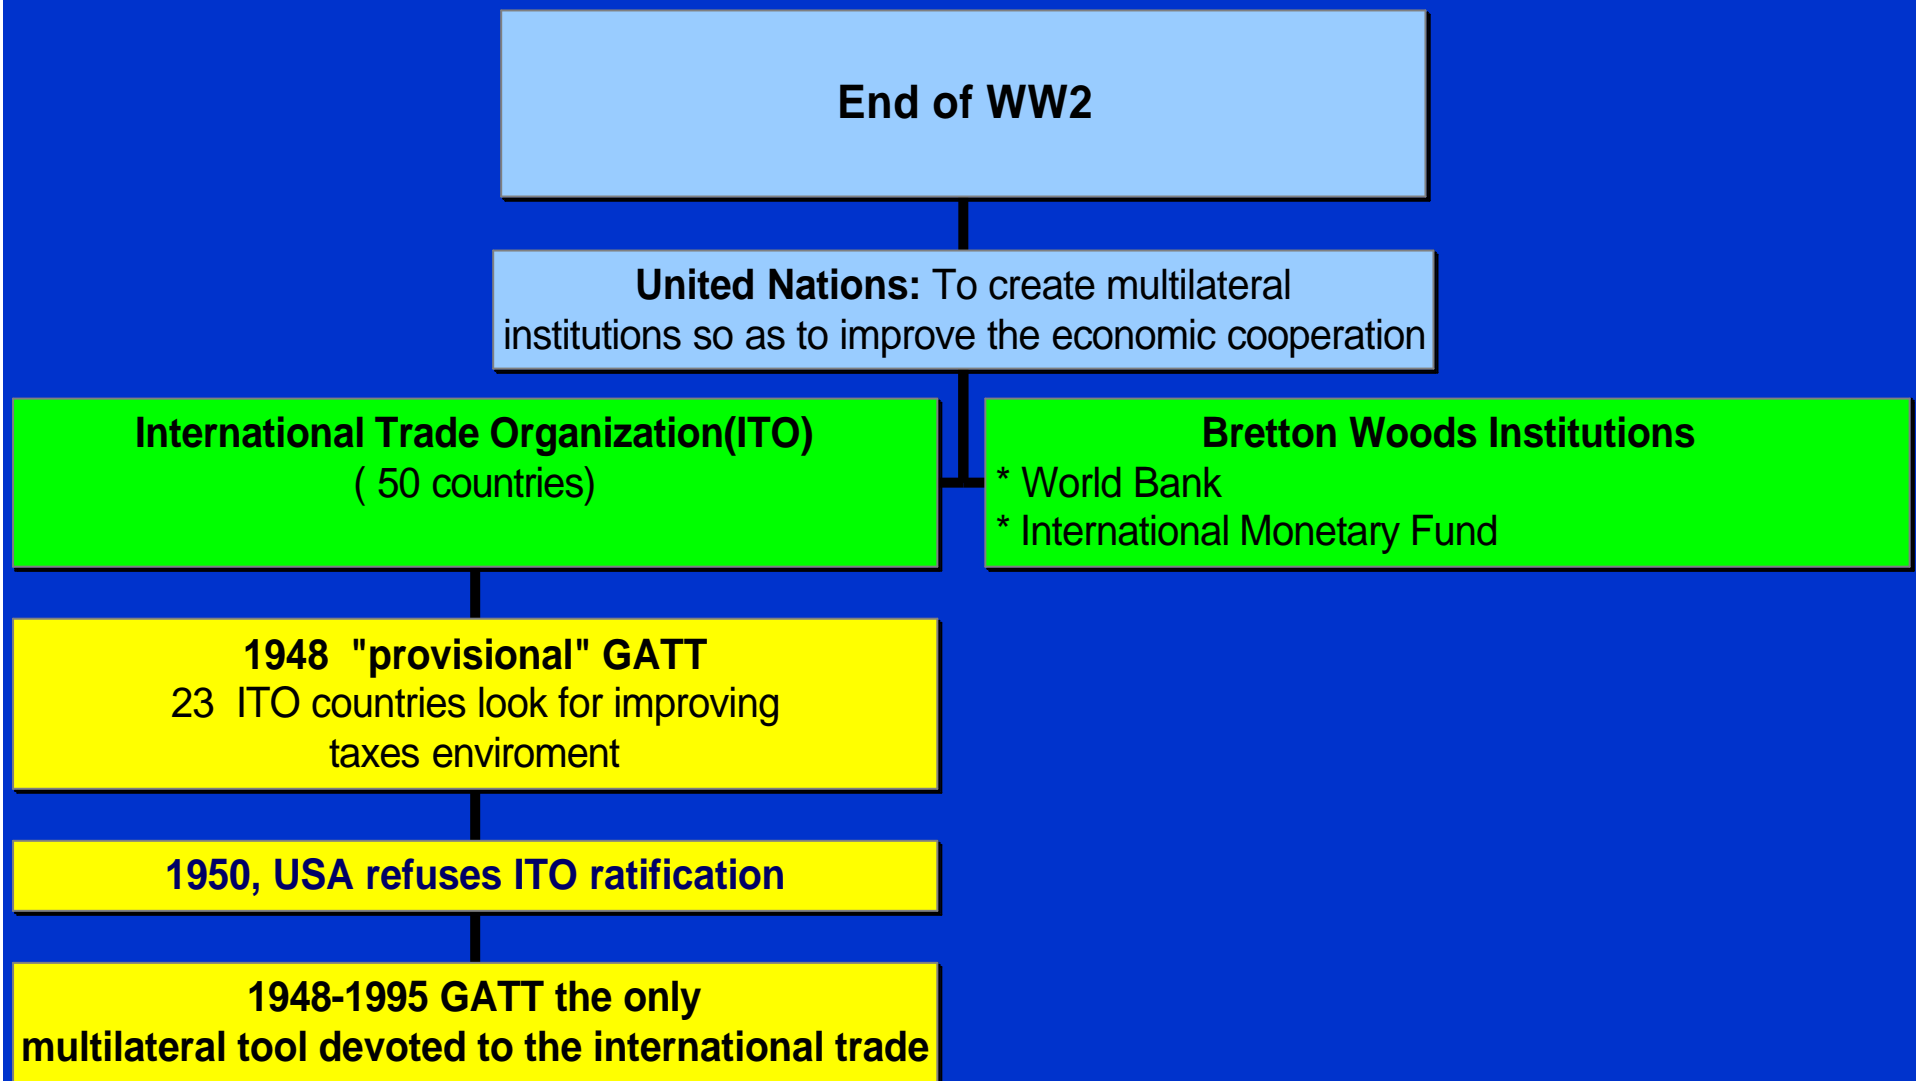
End of WW2

United Nations: To create multilateral institutions so as to improve the economic cooperation

International Trade Organization(ITO)
( 50 countries)

Bretton Woods Institutions
* World Bank
* International Monetary Fund

1948 "provisional" GATT
23 ITO countries look for improving taxes enviroment

1950, USA refuses ITO ratification

1948-1995 GATT the only multilateral tool devoted to the international trade